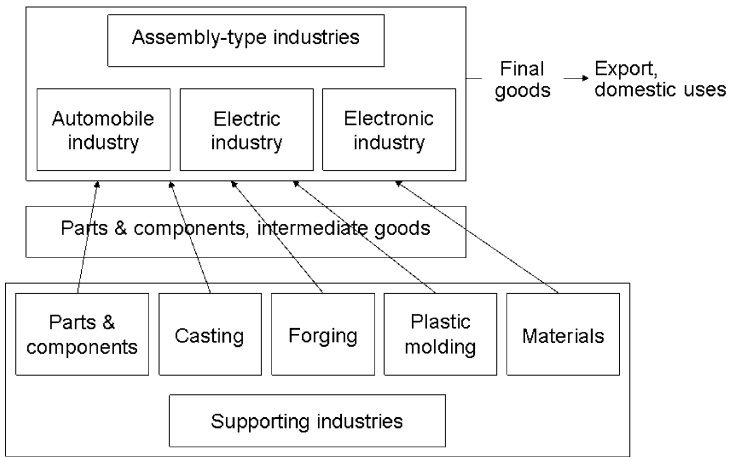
Assembly-type industries

Automobile industry

Electric industry

Electronic industry

Final goods

Export, domestic uses

Parts & components, intermediate goods

Parts & components

Casting

Forging

Plastic molding

Materials

Supporting industries